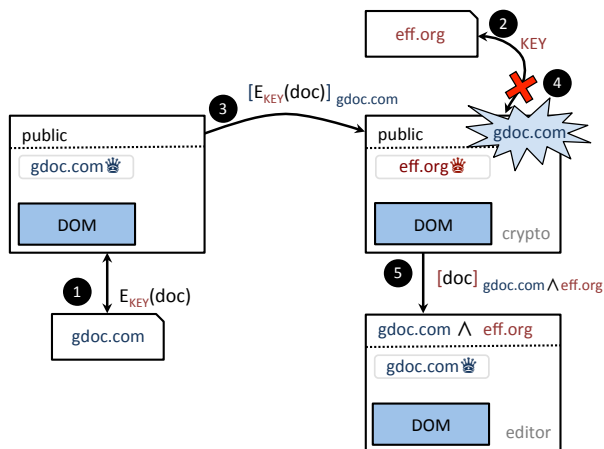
eff.org

2

KEY

4

3

$[E_{KEY}(doc)]$ gdoc.com

public

gdoc.com♛

DOM

public

gdoc.com

eff.org♛

DOM

crypto

1

$E_{KEY}(doc)$

gdoc.com

5

[doc] gdoc.com $\wedge$ eff.org

gdoc.com $\wedge$ eff.org

gdoc.com♛

DOM

editor